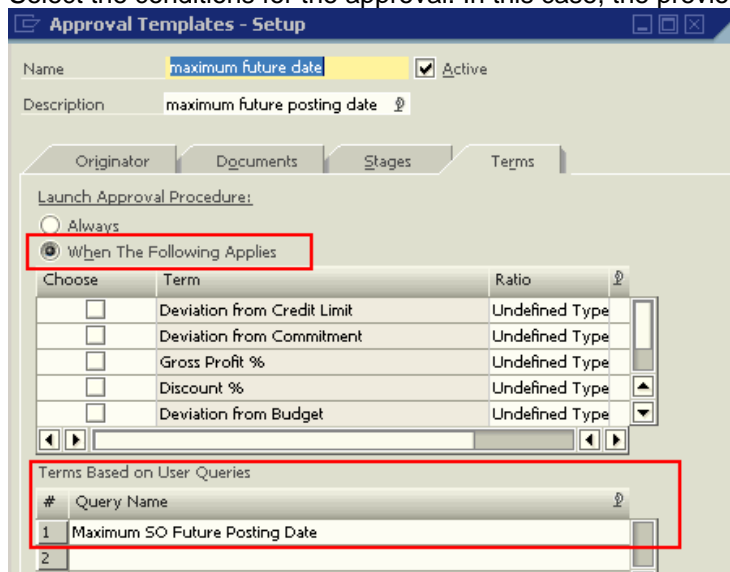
Select the conditions for the approval. In this case, the provid

Approval Templates - Setup

Name maximum future date
Active

Description maximum future posting date

Originator
Documents
Stages
Terms

Launch Approval Procedure:

Always
When The Following Applies

| Choose | Term | Ratio |
|---|---|---|
| | Deviation from Credit Limit | Undefined Type |
| | Deviation from Commitment | Undefined Type |
| | Gross Profit % | Undefined Type |
| | Discount % | Undefined Type |
| | Deviation from Budget | Undefined Type |

Terms Based on User Queries

| # | Query Name |
|---|---|
| 1 | Maximum SO Future Posting Date |
| 2 | |